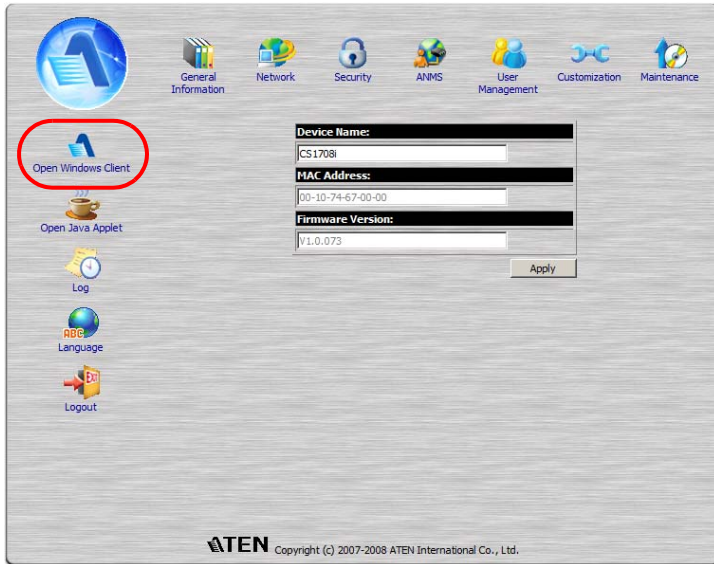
General Information
Network
Security
ANMS
User Management
Customization
Maintenance

Open Windows Client
Open Java Applet
Log
ABC
Language
EXIT
Logout

Device Name:
CS1708i
MAC Address:
00-10-74-67-00-00
Firmware Version:
V1.0.073
Apply

ATEN Copyright (c) 2007-2008 ATEN International Co., Ltd.